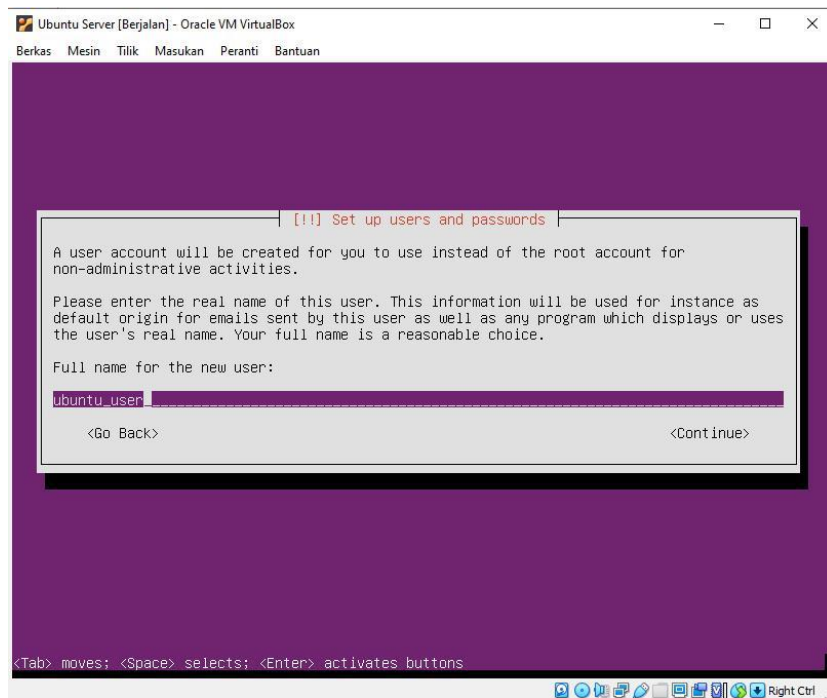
Ubuntu Server [Berjalan] - Oracle VM VirtualBox

Berkas Mesin Tilik Masukan Peranti Bantuan

[!!] Set up users and passwords

A user account will be created for you to use instead of the root account for non-administrative activities.

Please enter the real name of this user. This information will be used for instance as default origin for emails sent by this user as well as any program which displays or uses the user's real name. Your full name is a reasonable choice.

Full name for the new user:

ubuntu_user

<Go Back>

<Continue>

<Tab> moves; <Space> selects; <Enter> activates buttons

Right Ctrl